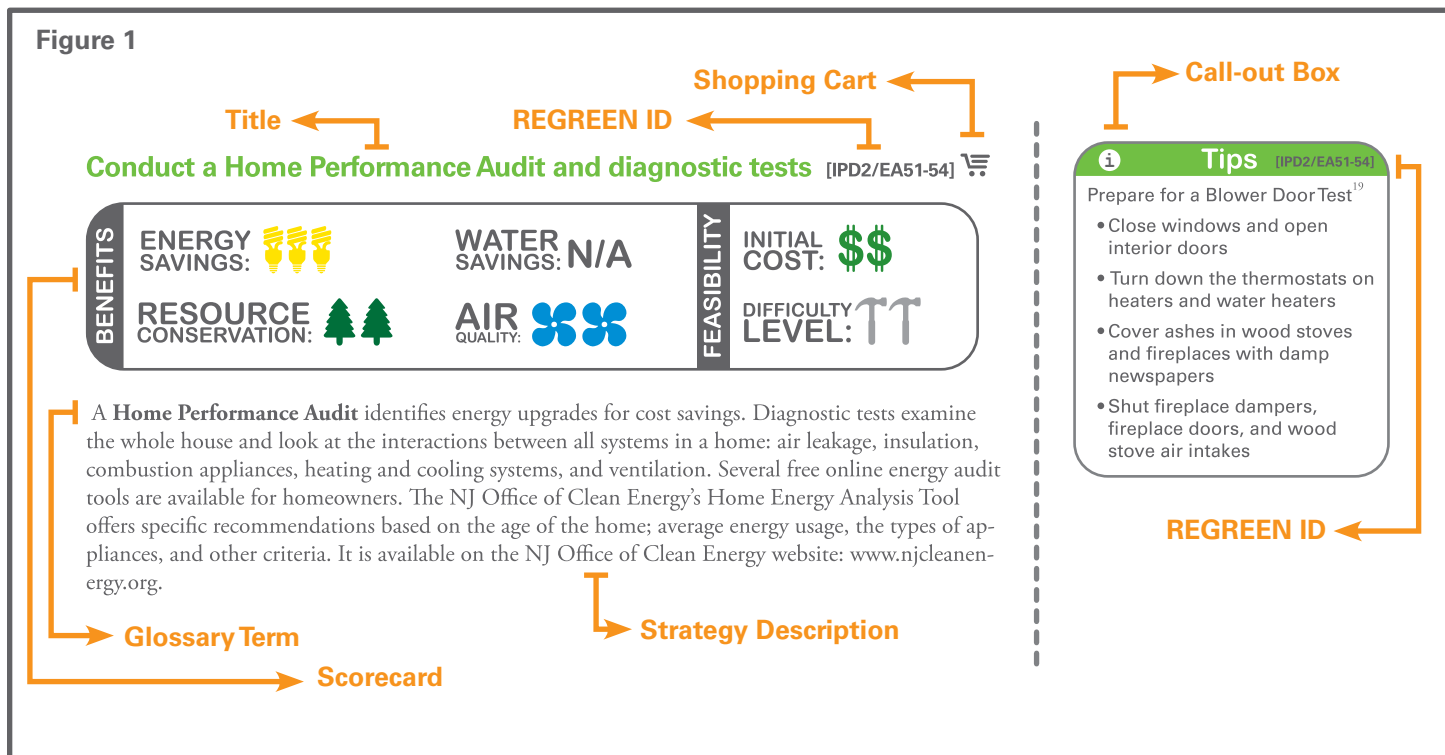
Figure 1

Shopping Cart

Title

REGREEN ID

Conduct a Home Performance Audit and diagnostic tests [IPD2/EA51-54]

BENEFITS

ENERGY SAVINGS:

WATER SAVINGS: N/A

RESOURCE CONSERVATION:

AIR QUALITY:

FEASIBILITY

INITIAL COST: $$

DIFFICULTY LEVEL:

A **Home Performance Audit** identifies energy upgrades for cost savings. Diagnostic tests examine the whole house and look at the interactions between all systems in a home: air leakage, insulation, combustion appliances, heating and cooling systems, and ventilation. Several free online energy audit tools are available for homeowners. The NJ Office of Clean Energy's Home Energy Analysis Tool offers specific recommendations based on the age of the home; average energy usage, the types of appliances, and other criteria. It is available on the NJ Office of Clean Energy website: www.njcleanenergy.org.

Glossary Term

Strategy Description

Scorecard

Call-out Box

Tips [IPD2/EA51-54]

Prepare for a Blower Door Test$^{19}$

• Close windows and open interior doors

• Turn down the thermostats on heaters and water heaters

• Cover ashes in wood stoves and fireplaces with damp newspapers

• Shut fireplace dampers, fireplace doors, and wood stove air intakes

REGREEN ID